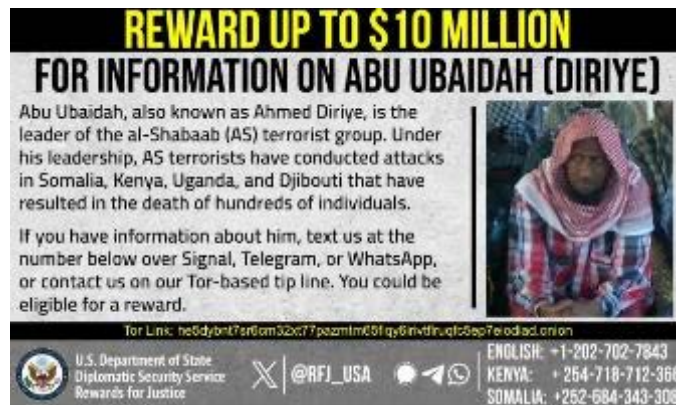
REWARD UP TO $10 MILLION
FOR INFORMATION ON ABU UBAIDAH (DIRIYE)

Abu Ubaidah, also known as Ahmed Diriye, is the leader of the al-Shabaab (AS) terrorist group. Under his leadership, AS terrorists have conducted attacks in Somalia, Kenya, Uganda, and Djibouti that have resulted in the death of hundreds of individuals.

If you have information about him, text us at the number below over Signal, Telegram, or WhatsApp, or contact us on our Tor-based tip line. You could be eligible for a reward.

Tor Link: he5dybnt7sr6cm32xt77pazmtm65flqy6irivtflruqfc5ep7eiodiad.onion

U.S. Department of State
Diplomatic Security Service
Rewards for Justice

@RFJ_USA

ENGLISH: +1-202-702-7843
KENYA: +254-718-712-36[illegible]
SOMALIA: +252-684-343-30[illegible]